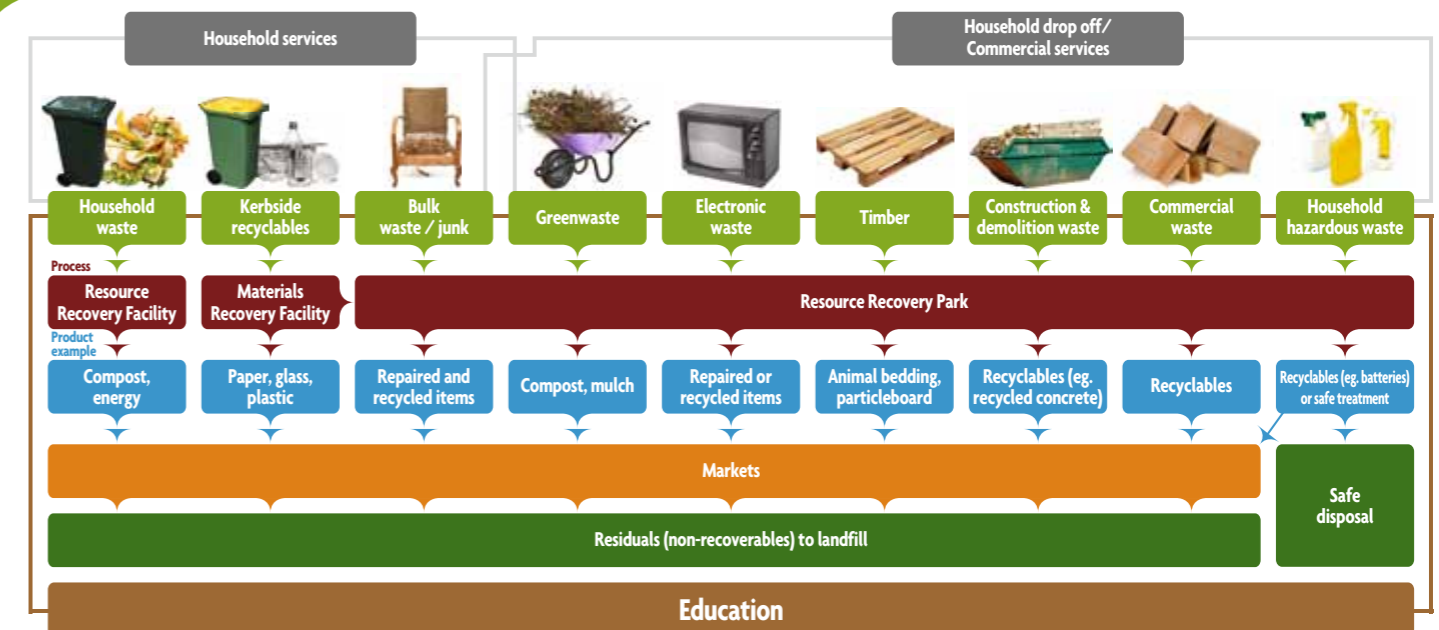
Household services

Household drop off/ Commercial services

Household waste

Kerbside recyclables

Bulk waste / junk

Greenwaste

Electronic waste

Timber

Construction & demolition waste

Commercial waste

Household hazardous waste

Process

Resource Recovery Facility

Materials Recovery Facility

Resource Recovery Park

Product example

Compost, energy

Paper, glass, plastic

Repaired and recycled items

Compost, mulch

Repaired or recycled items

Animal bedding, particleboard

Recyclables (eg. recycled concrete)

Recyclables

Recyclables (eg. batteries) or safe treatment

Markets

Safe disposal

Residuals (non-recoverables) to landfill

Education